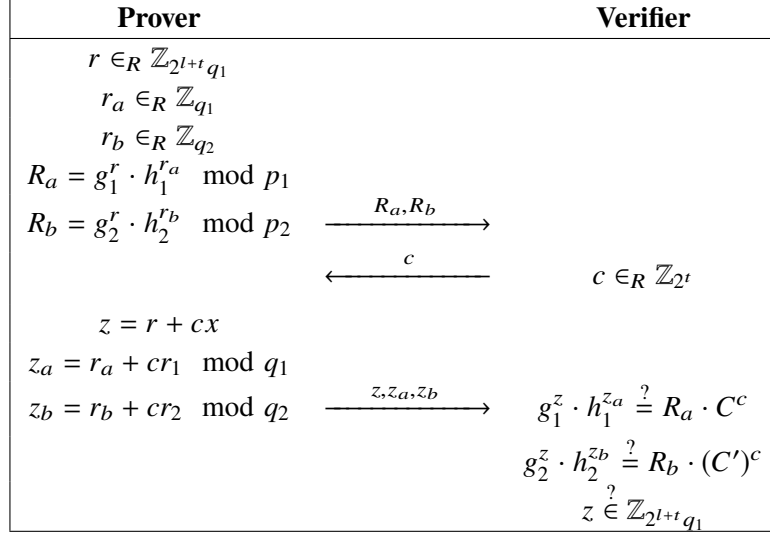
| Prover | | Verifier |
|---|---|---|
| $r \in_R \mathbb{Z}_{2^{l+t}q_1}$ | | |
| $r_a \in_R \mathbb{Z}_{q_1}$ | | |
| $r_b \in_R \mathbb{Z}_{q_2}$ | | |
| $R_a = g_1^r \cdot h_1^{r_a} \mod p_1$ | | |
| $R_b = g_2^r \cdot h_2^{r_b} \mod p_2$ | $\xrightarrow{R_a, R_b}$ | |
| | $\xleftarrow{c}$ | $c \in_R \mathbb{Z}_{2^t}$ |
| $z = r + cx$ | | |
| $z_a = r_a + cr_1 \mod q_1$ | | |
| $z_b = r_b + cr_2 \mod q_2$ | $\xrightarrow{z, z_a, z_b}$ | $g_1^z \cdot h_1^{z_a} \stackrel{?}{=} R_a \cdot C^c$ |
| | | $g_2^z \cdot h_2^{z_b} \stackrel{?}{=} R_b \cdot (C')^c$ |
| | | $z \stackrel{?}{\in} \mathbb{Z}_{2^{l+t}q_1}$ |